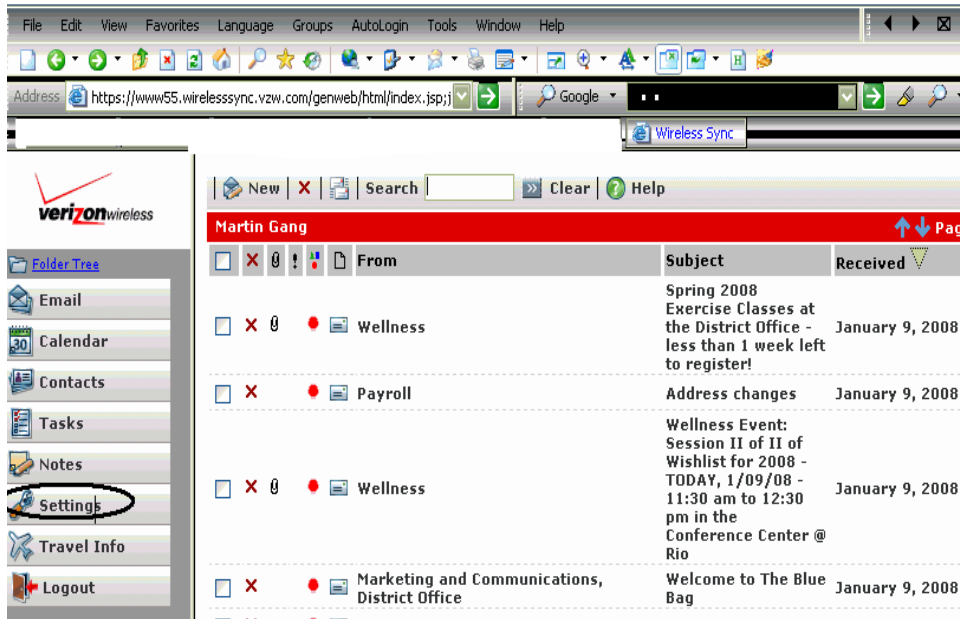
File Edit View Favorites Language Groups AutoLogin Tools Window Help

Address https://www55.wirelesssync.vzw.com/genweb/html/index.jsp;j

Google

Wireless Sync

verizonwireless

New | X | | Search | Clear | Help

Martin Gang

Pag

Folder Tree

Email

Calendar

Contacts

Tasks

Notes

Settings

Travel Info

Logout

| | From | Subject | Received |
|---|---|---|---|
| X | Wellness | Spring 2008 Exercise Classes at the District Office - less than 1 week left to register! | January 9, 2008 |
| X | Payroll | Address changes | January 9, 2008 |
| X | Wellness | Wellness Event: Session II of II of Wishlist for 2008 - TODAY, 1/09/08 - 11:30 am to 12:30 pm in the Conference Center @ Rio | January 9, 2008 |
| X | Marketing and Communications, District Office | Welcome to The Blue Bag | January 9, 2008 |